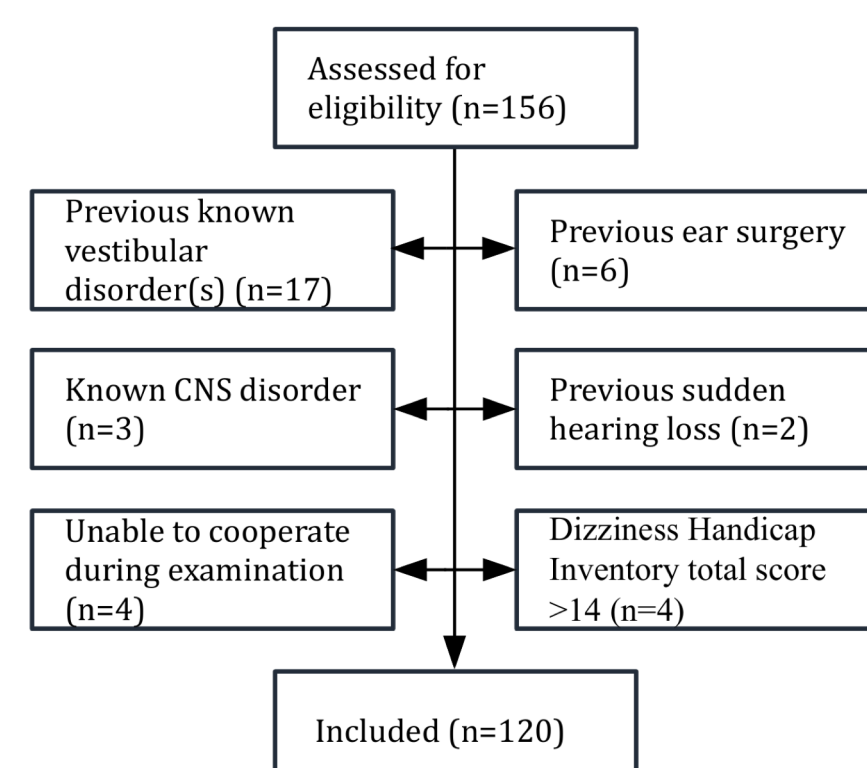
Assessed for eligibility (n=156)

Previous known vestibular disorder(s) (n=17)

Previous ear surgery (n=6)

Known CNS disorder (n=3)

Previous sudden hearing loss (n=2)

Unable to cooperate during examination (n=4)

Dizziness Handicap Inventory total score >14 (n=4)

Included (n=120)